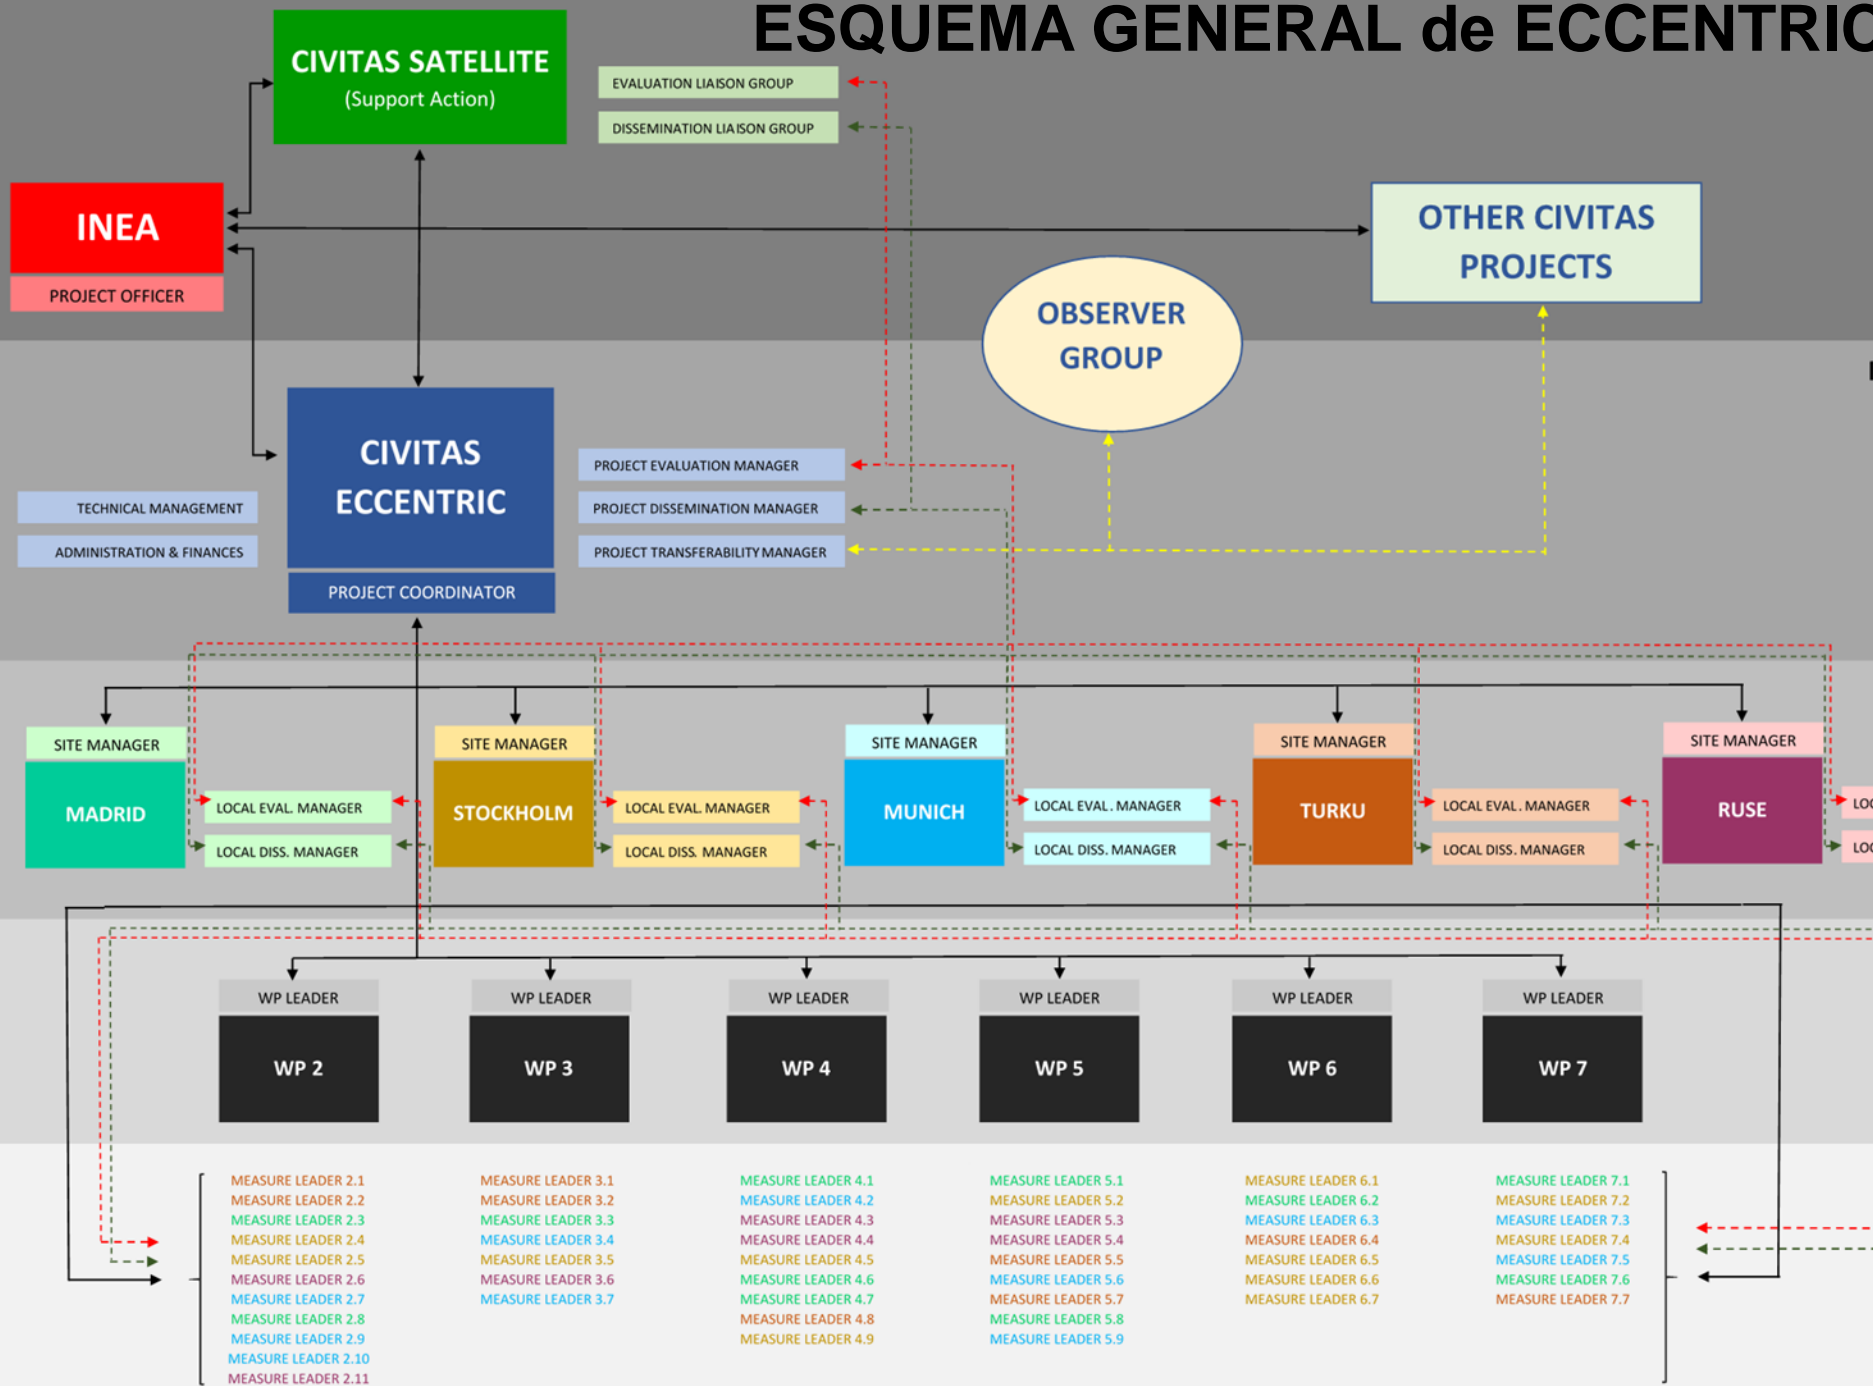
ESQUEMA GENERAL de ECCENTRIC

CIVITAS SATELLITE
(Support Action)

EVALUATION LIAISON GROUP
DISSEMINATION LIAISON GROUP

INEA
PROJECT OFFICER

OTHER CIVITAS PROJECTS

OBSERVER GROUP

CIVITAS ECCENTRIC
PROJECT COORDINATOR

TECHNICAL MANAGEMENT
ADMINISTRATION & FINANCES

PROJECT EVALUATION MANAGER
PROJECT DISSEMINATION MANAGER
PROJECT TRANSFERABILITY MANAGER

SITE MANAGER
MADRID
LOCAL EVAL. MANAGER
LOCAL DISS. MANAGER

SITE MANAGER
STOCKHOLM
LOCAL EVAL. MANAGER
LOCAL DISS. MANAGER

SITE MANAGER
MUNICH
LOCAL EVAL. MANAGER
LOCAL DISS. MANAGER

SITE MANAGER
TURKU
LOCAL EVAL. MANAGER
LOCAL DISS. MANAGER

SITE MANAGER
RUSE
LOC
LOC

WP LEADER
WP 2
WP LEADER
WP 3
WP LEADER
WP 4
WP LEADER
WP 5
WP LEADER
WP 6
WP LEADER
WP 7

MEASURE LEADER 2.1
MEASURE LEADER 2.2
MEASURE LEADER 2.3
MEASURE LEADER 2.4
MEASURE LEADER 2.5
MEASURE LEADER 2.6
MEASURE LEADER 2.7
MEASURE LEADER 2.8
MEASURE LEADER 2.9
MEASURE LEADER 2.10
MEASURE LEADER 2.11

MEASURE LEADER 3.1
MEASURE LEADER 3.2
MEASURE LEADER 3.3
MEASURE LEADER 3.4
MEASURE LEADER 3.5
MEASURE LEADER 3.6
MEASURE LEADER 3.7

MEASURE LEADER 4.1
MEASURE LEADER 4.2
MEASURE LEADER 4.3
MEASURE LEADER 4.4
MEASURE LEADER 4.5
MEASURE LEADER 4.6
MEASURE LEADER 4.7
MEASURE LEADER 4.8
MEASURE LEADER 4.9

MEASURE LEADER 5.1
MEASURE LEADER 5.2
MEASURE LEADER 5.3
MEASURE LEADER 5.4
MEASURE LEADER 5.5
MEASURE LEADER 5.6
MEASURE LEADER 5.7
MEASURE LEADER 5.8
MEASURE LEADER 5.9

MEASURE LEADER 6.1
MEASURE LEADER 6.2
MEASURE LEADER 6.3
MEASURE LEADER 6.4
MEASURE LEADER 6.5
MEASURE LEADER 6.6
MEASURE LEADER 6.7

MEASURE LEADER 7.1
MEASURE LEADER 7.2
MEASURE LEADER 7.3
MEASURE LEADER 7.4
MEASURE LEADER 7.5
MEASURE LEADER 7.6
MEASURE LEADER 7.7